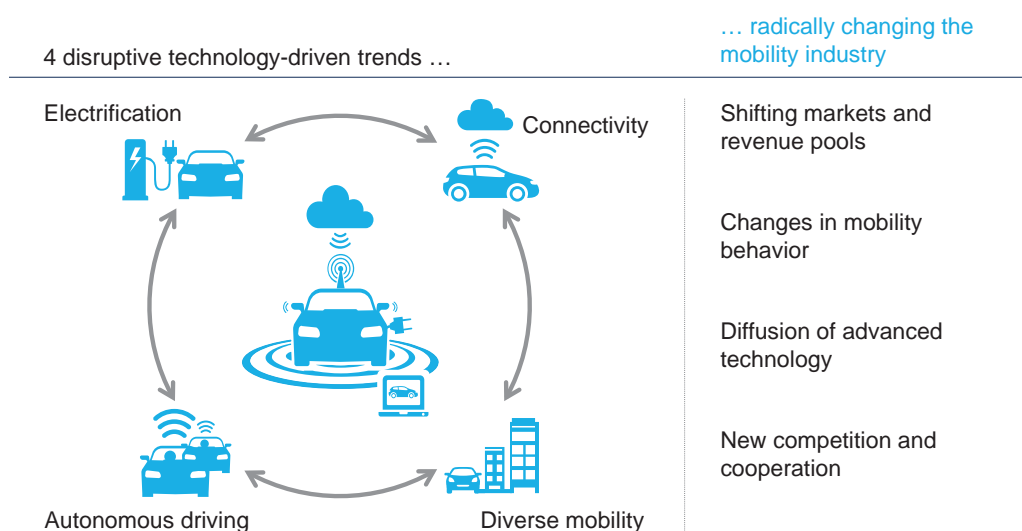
4 disruptive technology-driven trends …

… radically changing the mobility industry

Electrification

Connectivity

Autonomous driving

Diverse mobility

Shifting markets and revenue pools

Changes in mobility behavior

Diffusion of advanced technology

New competition and cooperation